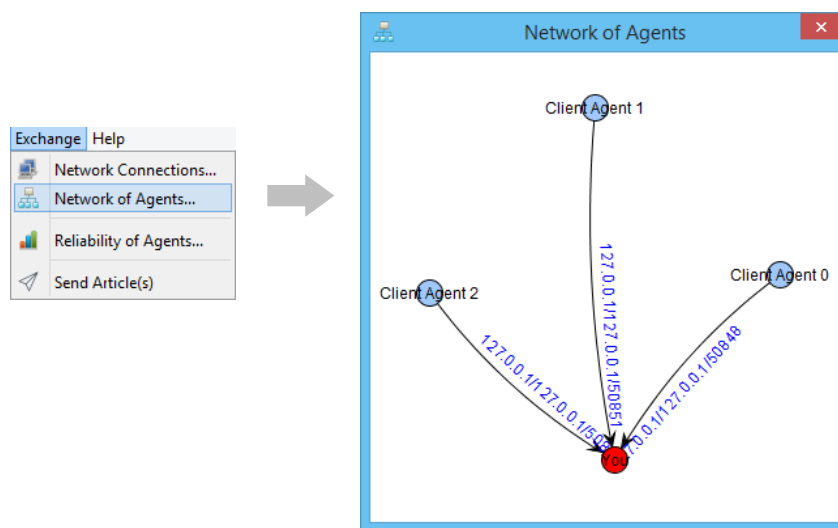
Exchange Help
Network Connections...
Network of Agents...
Reliability of Agents...
Send Article(s)

Network of Agents
Client Agent 1
Client Agent 2
Client Agent 0
127.0.0.1/127.0.0.1/50851
127.0.0.1/127.0.0.1/50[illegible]
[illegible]7.0.0.1/127.0.0.1/50848
You